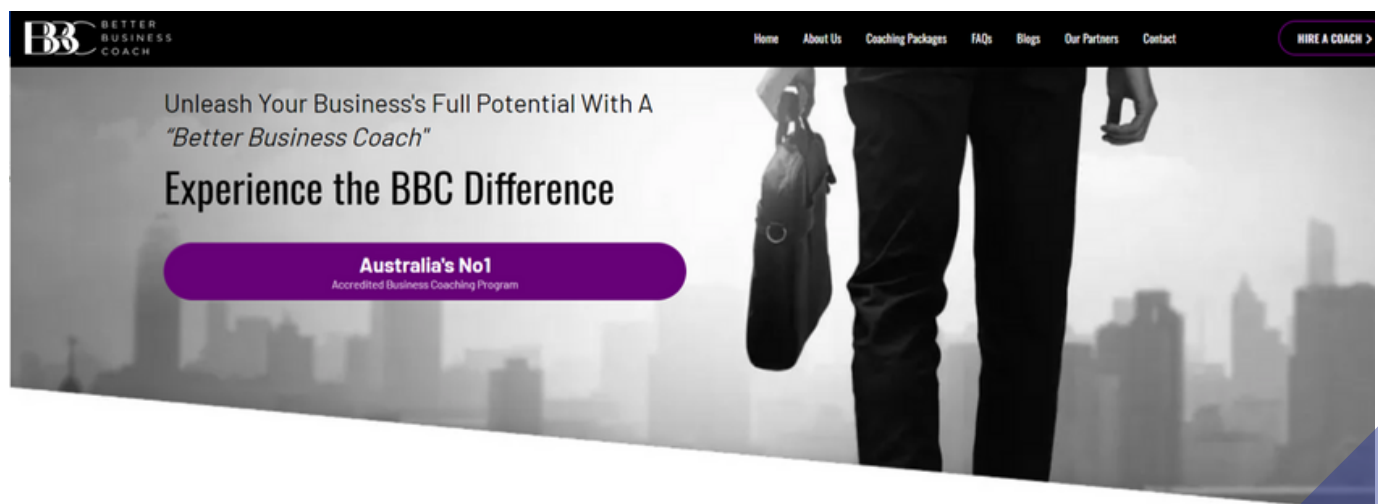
BBC BETTER BUSINESS COACH

Home About Us Coaching Packages FAQs Blogs Our Partners Contact

HIRE A COACH >

Unleash Your Business's Full Potential With A "Better Business Coach"

Experience the BBC Difference

Australia's No1
Accredited Business Coaching Program